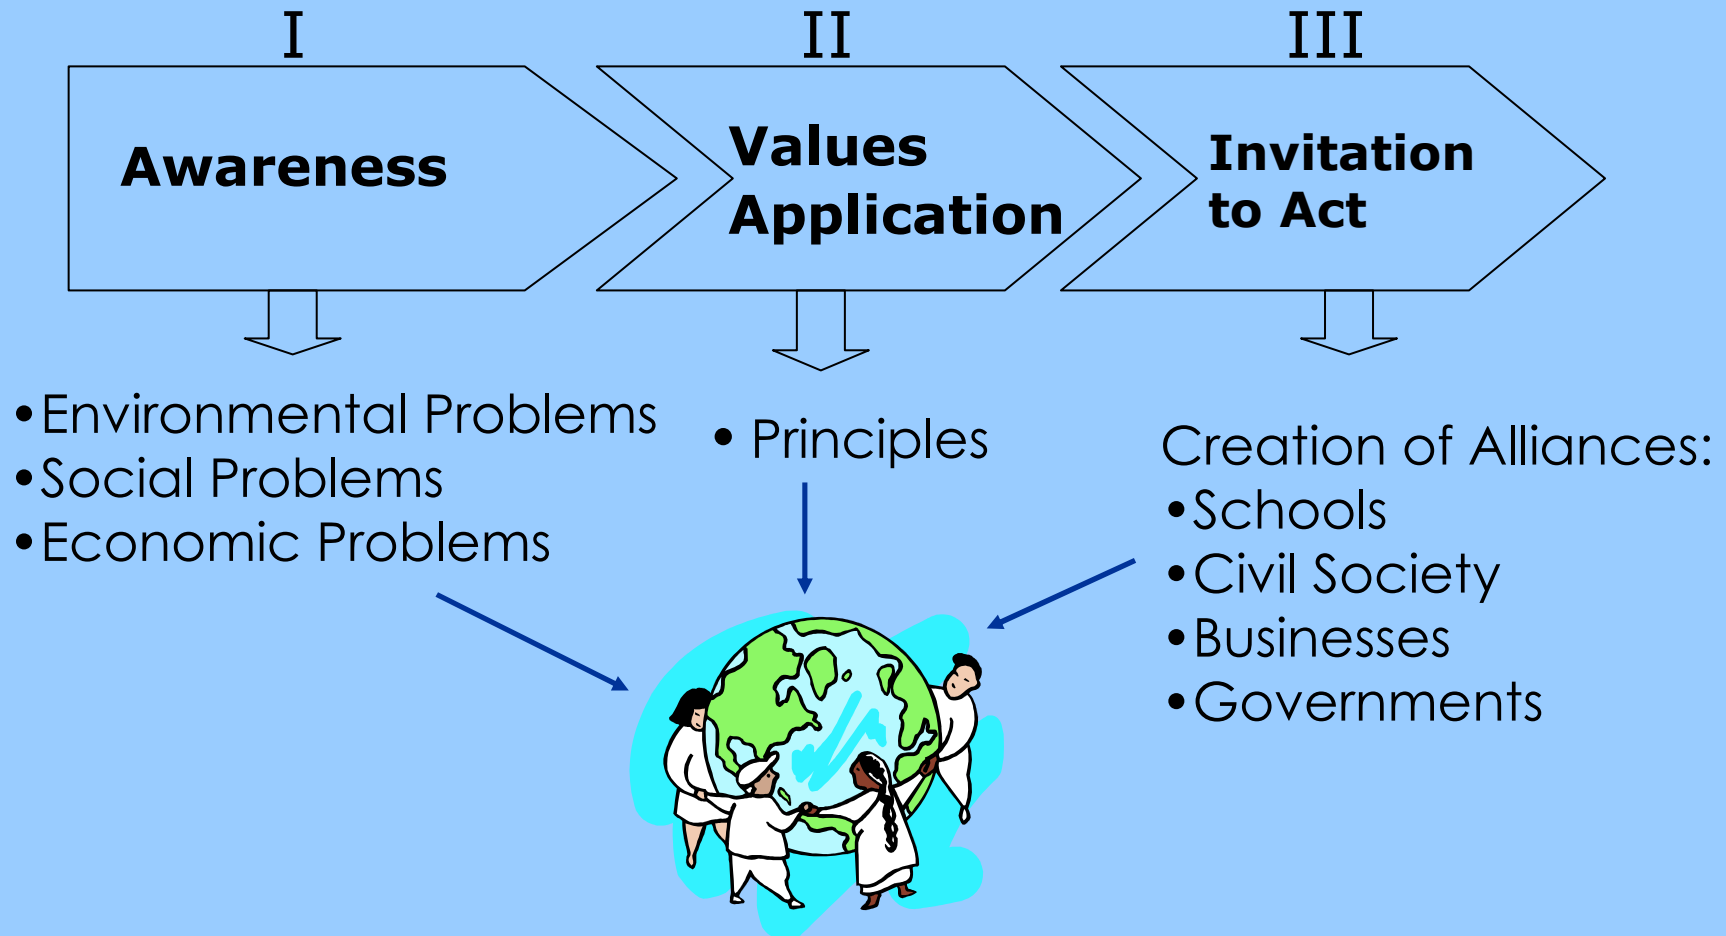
I

Awareness

II

Values Application

III

Invitation to Act

•Environmental Problems
•Social Problems
•Economic Problems

• Principles

Creation of Alliances:
•Schools
•Civil Society
•Businesses
•Governments